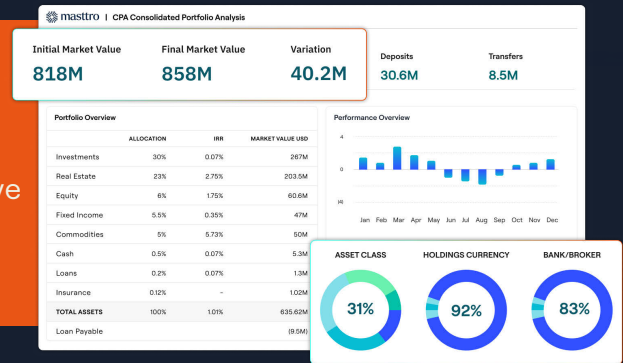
ve

masttro | CPA Consolidated Portfolio Analysis

Initial Market Value
818M

Final Market Value
858M

Variation
40.2M

Deposits
30.6M

Transfers
8.5M

Portfolio Overview

| | ALLOCATION | IRR | MARKET VALUE USD |
|---|---|---|---|
| Investments | 30% | 0.07% | 267M |
| Real Estate | 23% | 2.75% | 203.5M |
| Equity | 6% | 1.75% | 60.6M |
| Fixed Income | 5.5% | 0.35% | 47M |
| Commodities | 5% | 5.73% | 50M |
| Cash | 0.5% | 0.07% | 5.3M |
| Loans | 0.2% | 0.07% | 1.3M |
| Insurance | 0.12% | - | 1.02M |
| TOTAL ASSETS | 100% | 1.01% | 835.62M |
| Loan Payable | | | (9.5M) |

Performance Overview

4
0
(4)
Jan Feb Mar Apr May Jun Jul Aug Sep Oct Nov Dec

ASSET CLASS
31%

HOLDINGS CURRENCY
92%

BANK/BROKER
83%